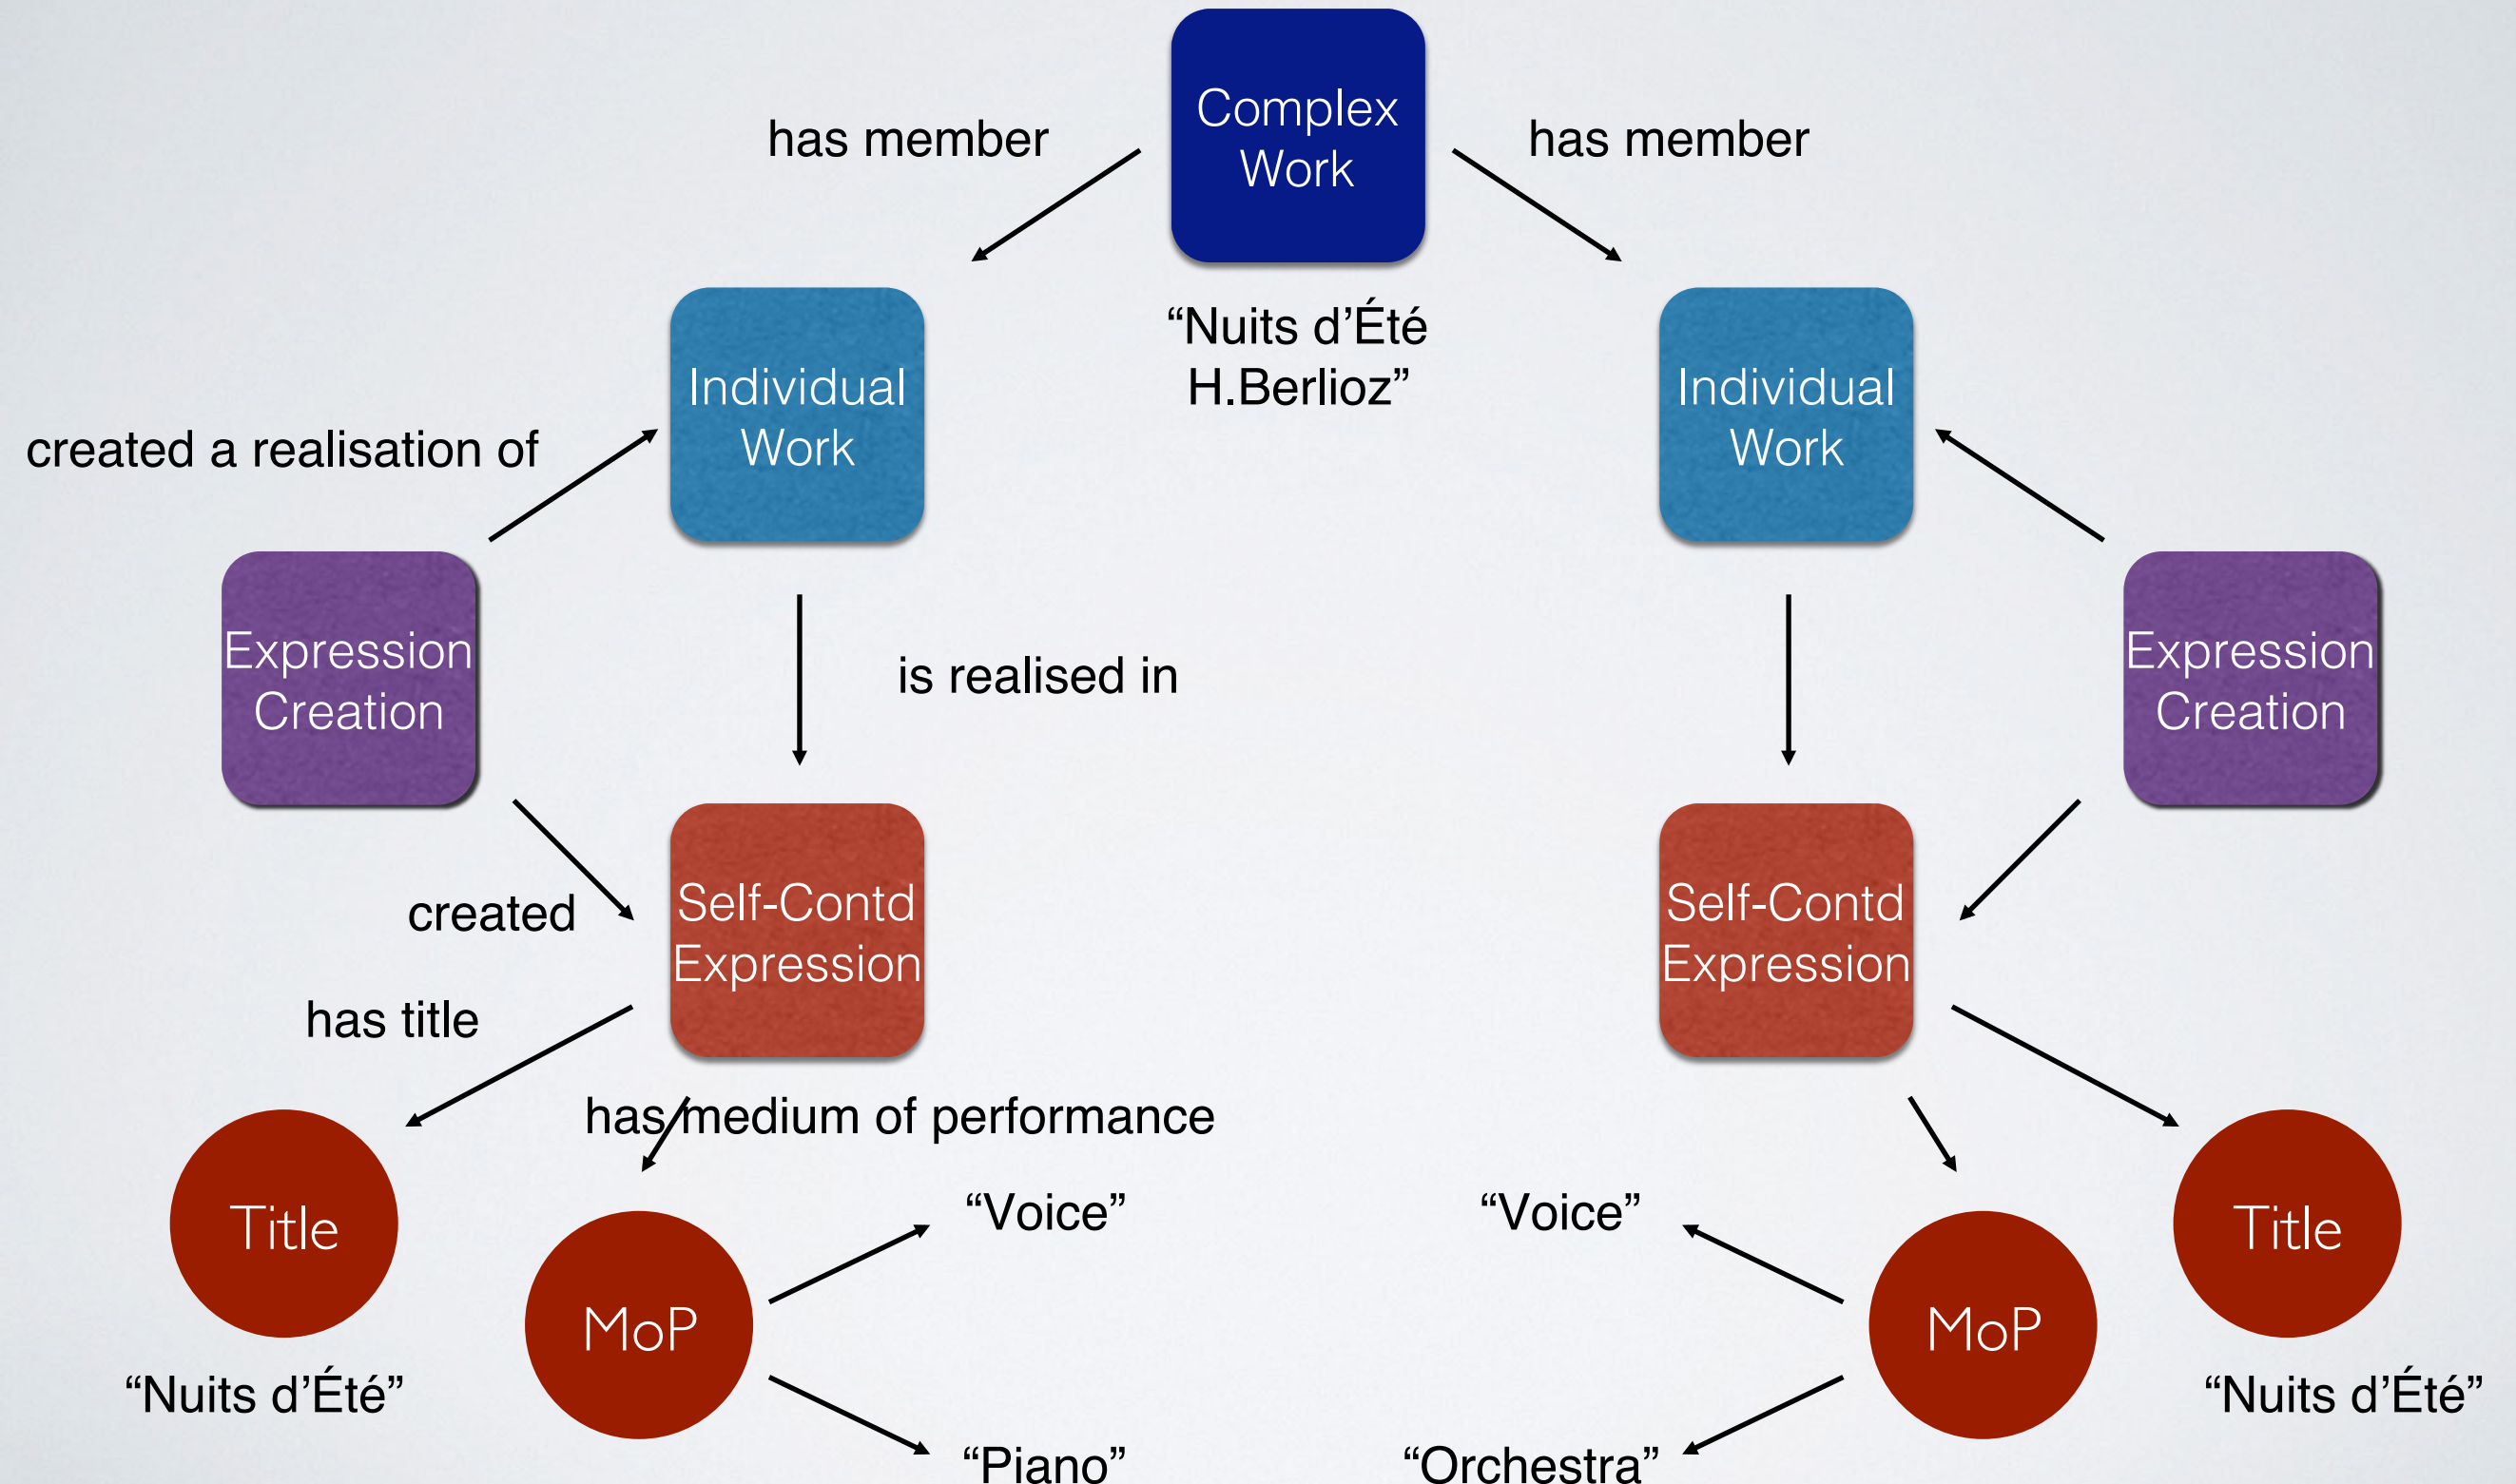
Complex Work

has member

has member

“Nuits d’Été H.Berlioz”

Individual Work

Individual Work

created a realisation of

Expression Creation

is realised in

Expression Creation

created

Self-Contd Expression

Self-Contd Expression

has title

has medium of performance

Title

MoP

“Voice”

“Voice”

MoP

Title

“Nuits d’Été”

“Nuits d’Été”

“Piano”

“Orchestra”